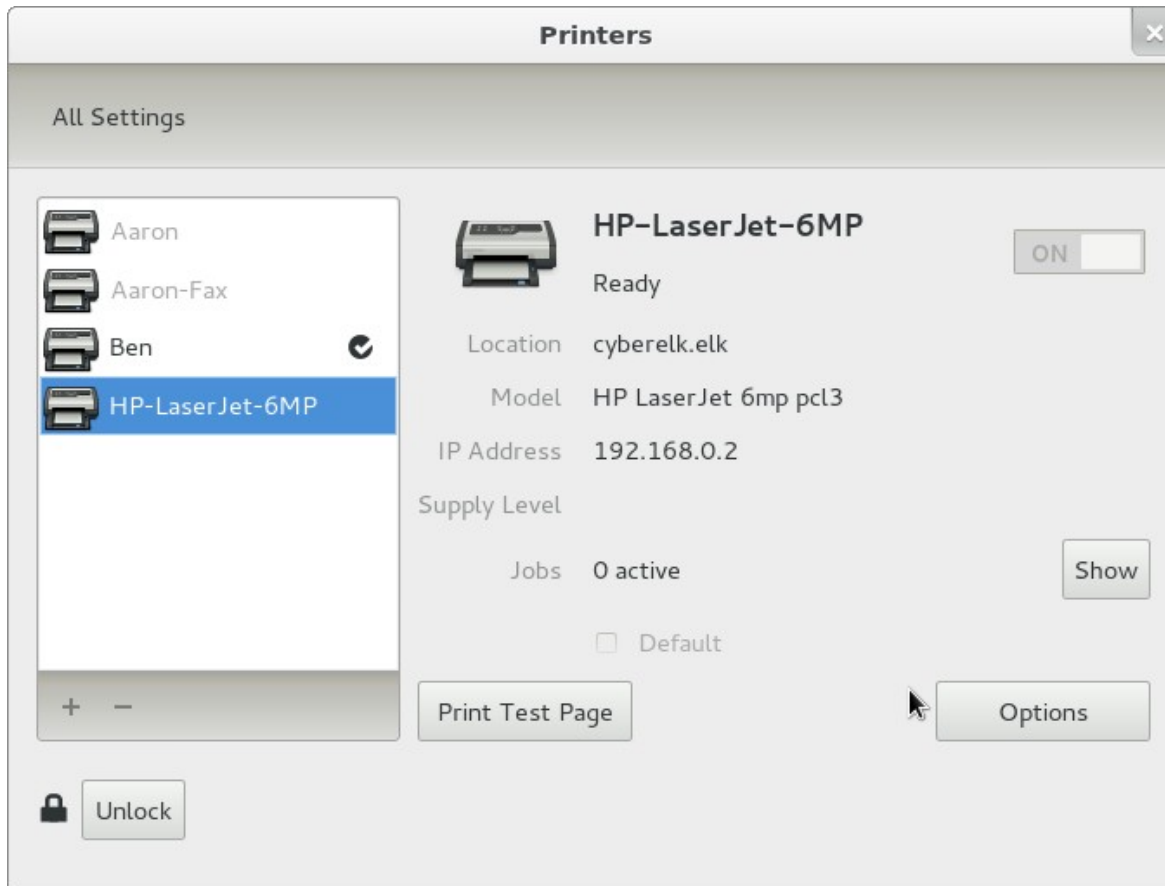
Printers

All Settings

Aaron
Aaron-Fax
Ben
HP-LaserJet-6MP

+ −

HP-LaserJet-6MP
Ready

ON

Location cyberelk.elk
Model HP LaserJet 6mp pcl3
IP Address 192.168.0.2
Supply Level
Jobs 0 active

Show

Default

Print Test Page

Options

Unlock